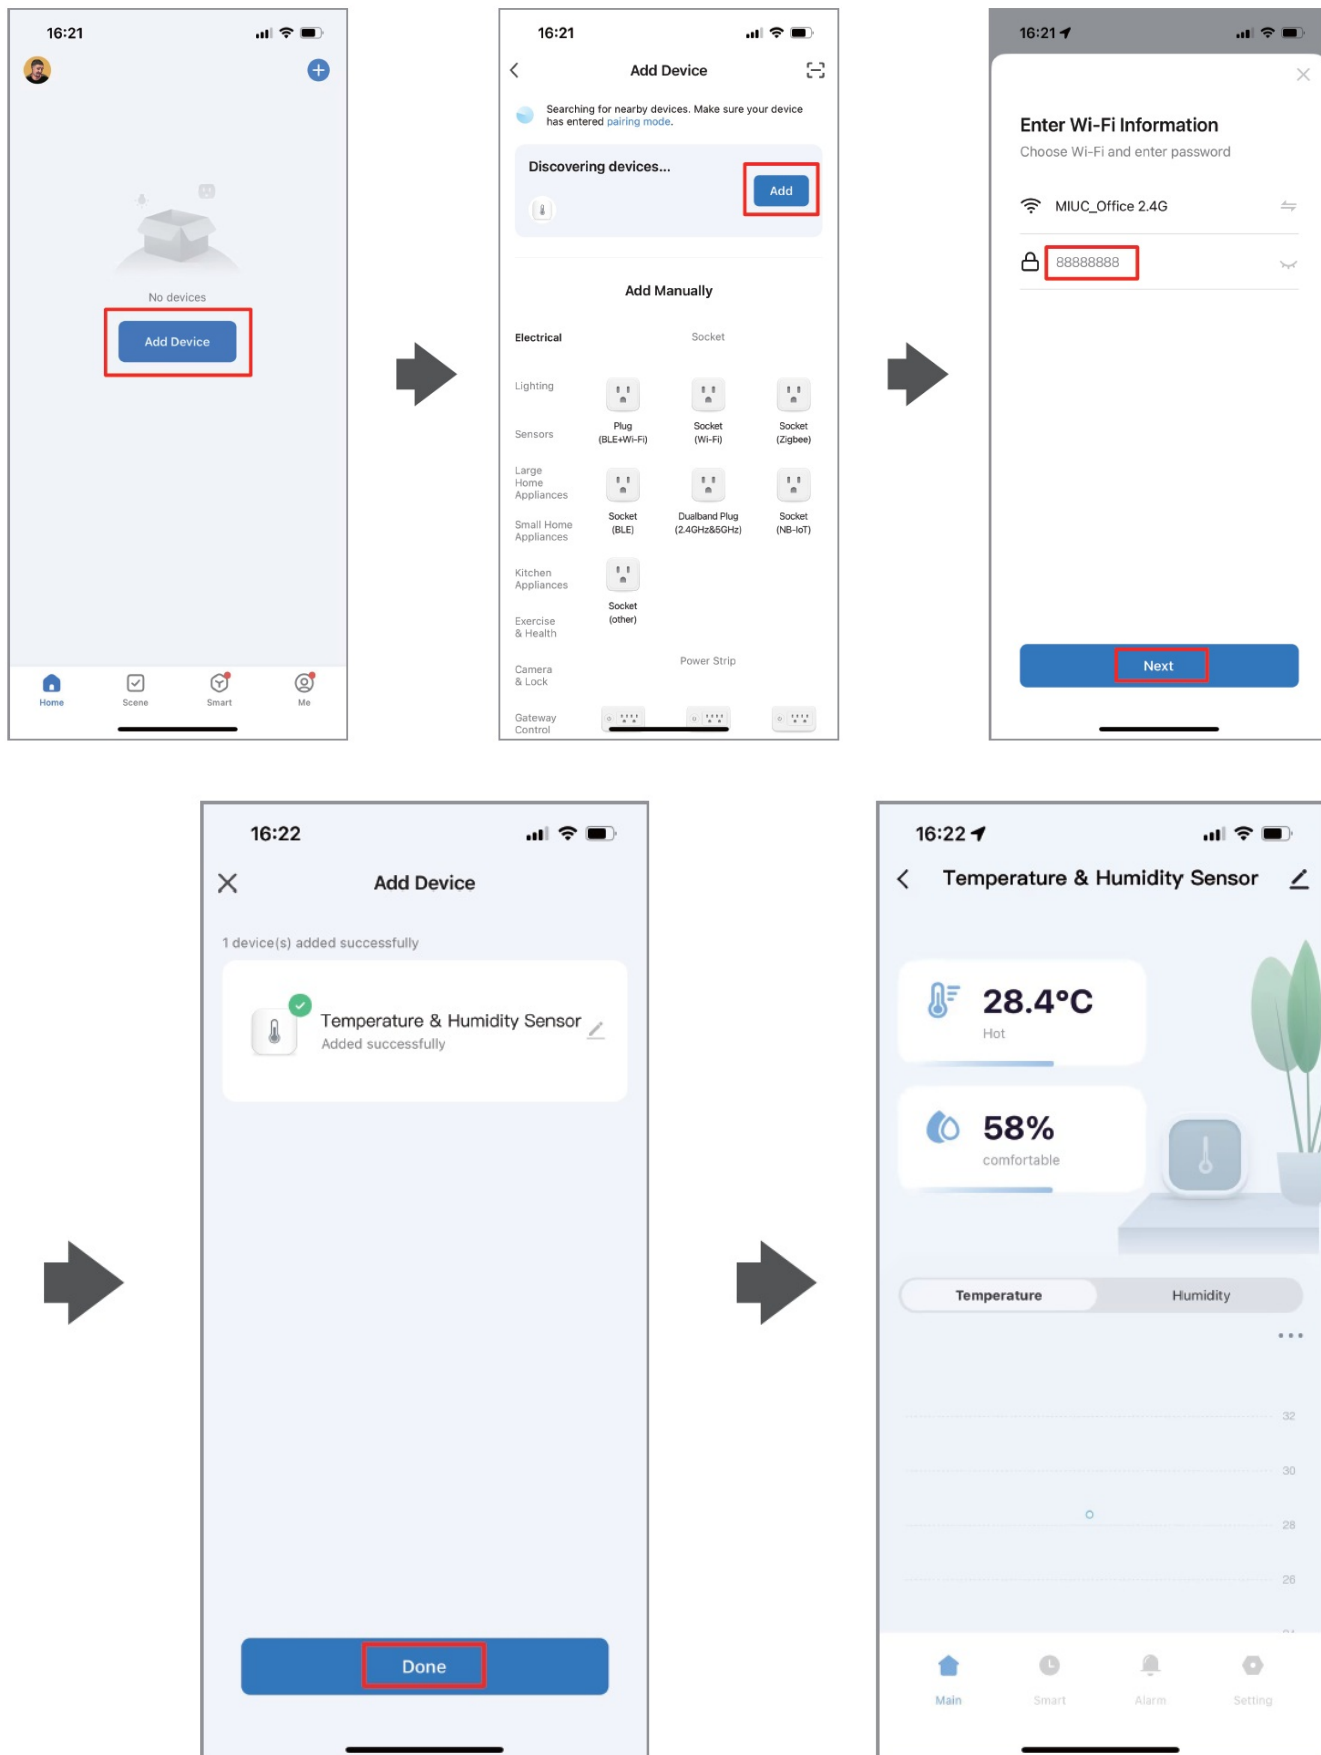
16:21

No devices

Add Device

Home Scene Smart Me

16:21

Add Device

Searching for nearby devices. Make sure your device has entered pairing mode.

Discovering devices...

Add

Add Manually

Electrical

Socket

Lighting

Sensors

Large Home Appliances

Small Home Appliances

Kitchen Appliances

Exercise & Health

Camera & Lock

Gateway Control

Plug (BLE+Wi-Fi)

Socket (Wi-Fi)

Socket (Zigbee)

Socket (BLE)

Dualband Plug (2.4GHz&5GHz)

Socket (NB-IoT)

Socket (other)

Power Strip

16:21

Enter Wi-Fi Information

Choose Wi-Fi and enter password

MIUC_Office 2.4G

88888888

Next

16:22

Add Device

1 device(s) added successfully

Temperature & Humidity Sensor

Added successfully

Done

16:22

Temperature & Humidity Sensor

28.4°C

Hot

58%

comfortable

Temperature

Humidity

32

30

28

26

Main Smart Alarm Setting